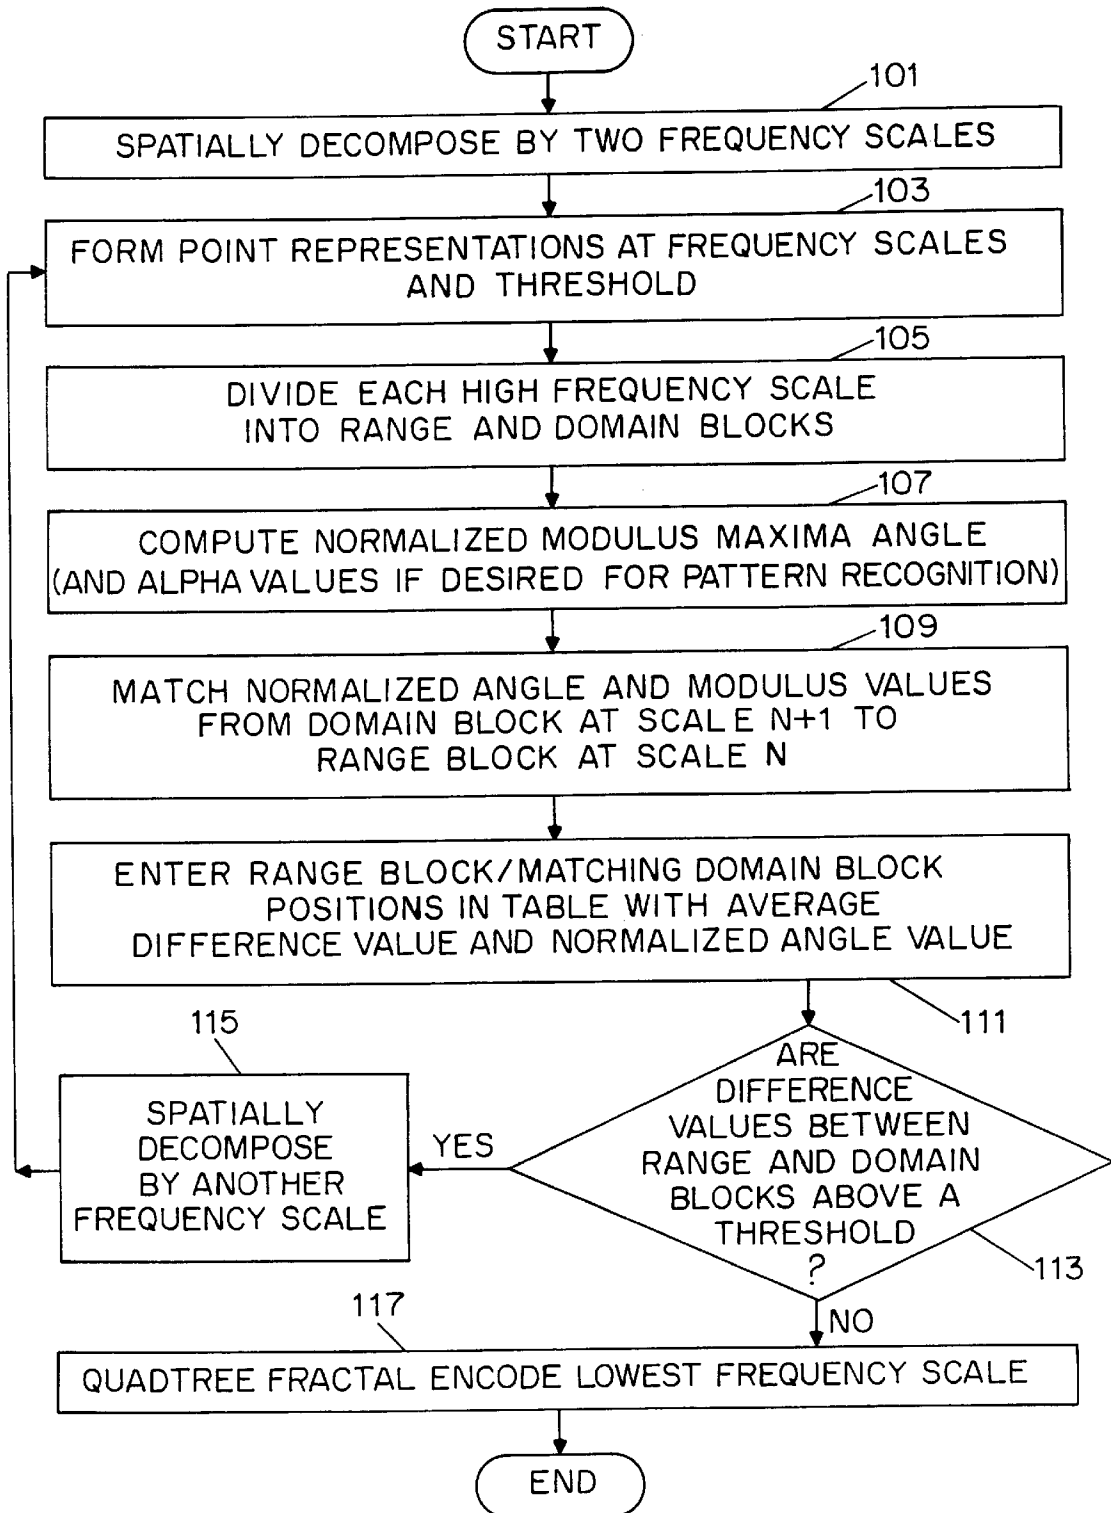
START

101

SPATIALLY DECOMPOSE BY TWO FREQUENCY SCALES

103

FORM POINT REPRESENTATIONS AT FREQUENCY SCALES AND THRESHOLD

105

DIVIDE EACH HIGH FREQUENCY SCALE INTO RANGE AND DOMAIN BLOCKS

107

COMPUTE NORMALIZED MODULUS MAXIMA ANGLE (AND ALPHA VALUES IF DESIRED FOR PATTERN RECOGNITION)

109

MATCH NORMALIZED ANGLE AND MODULUS VALUES FROM DOMAIN BLOCK AT SCALE N+1 TO RANGE BLOCK AT SCALE N

ENTER RANGE BLOCK/MATCHING DOMAIN BLOCK POSITIONS IN TABLE WITH AVERAGE DIFFERENCE VALUE AND NORMALIZED ANGLE VALUE

111

115

SPATIALLY DECOMPOSE BY ANOTHER FREQUENCY SCALE

YES

ARE DIFFERENCE VALUES BETWEEN RANGE AND DOMAIN BLOCKS ABOVE A THRESHOLD ?

113

117

NO

QUADTREE FRACTAL ENCODE LOWEST FREQUENCY SCALE

END